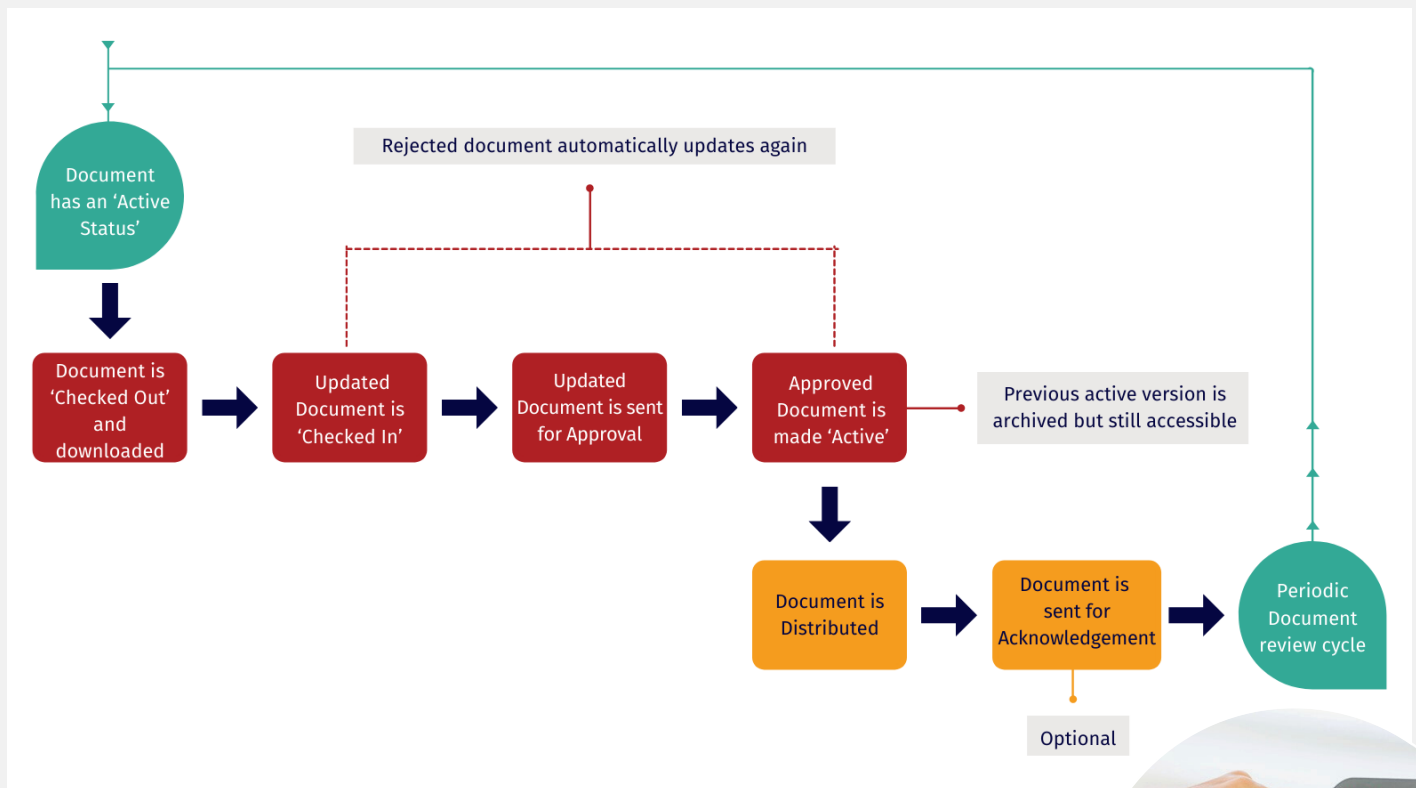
Document has an 'Active Status'

Rejected document automatically updates again

Document is 'Checked Out' and downloaded

Updated Document is 'Checked In'

Updated Document is sent for Approval

Approved Document is made 'Active'

Previous active version is archived but still accessible

Document is Distributed

Document is sent for Acknowledgement

Periodic Document review cycle

Optional